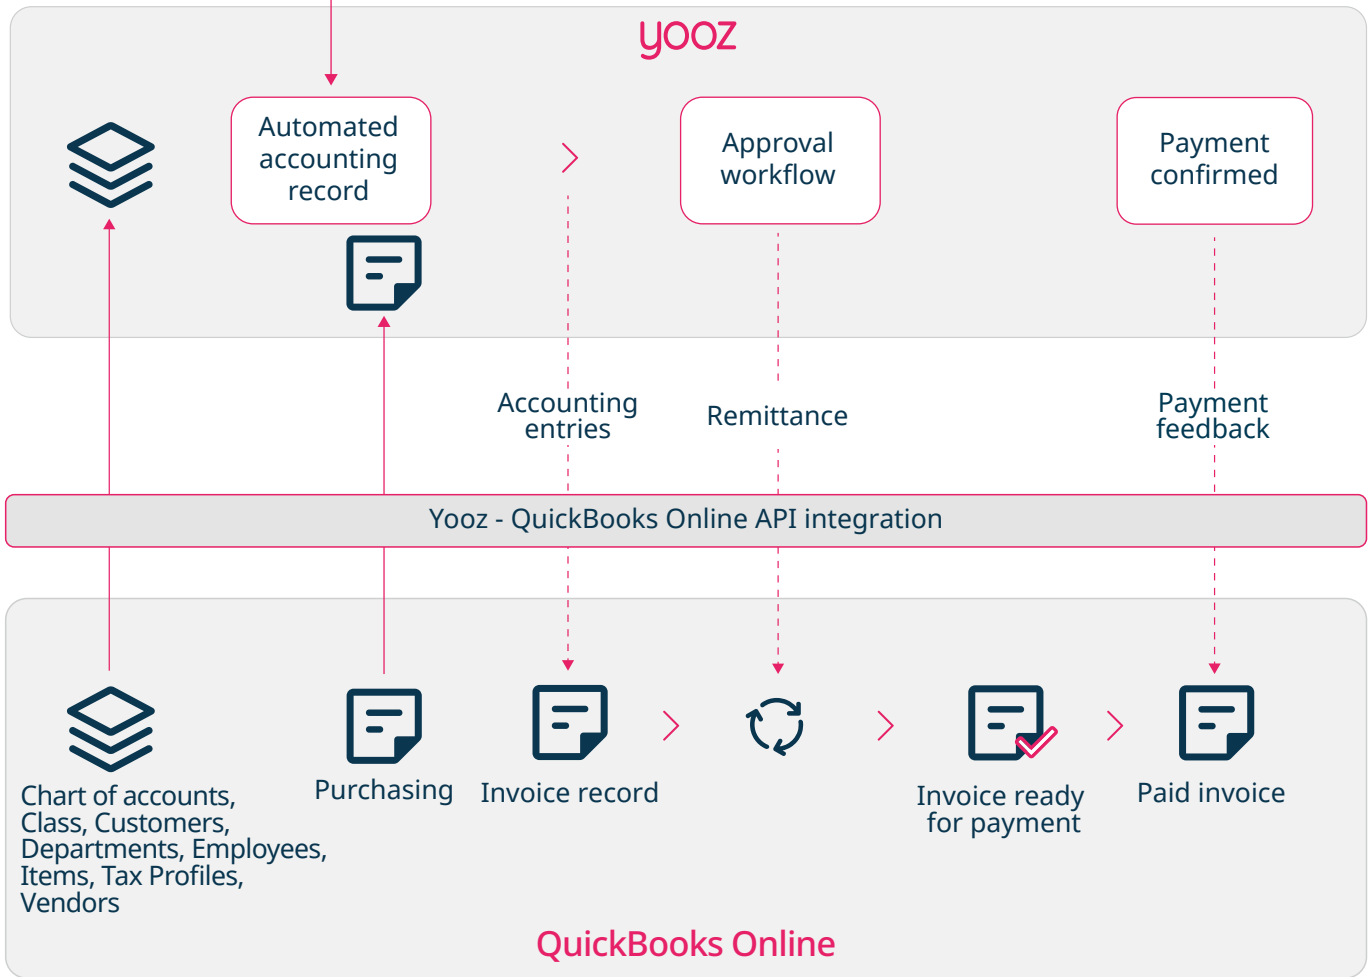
yooz

Automated accounting record

Approval workflow

Payment confirmed

Accounting entries

Remittance

Payment feedback

Yooz - QuickBooks Online API integration

Chart of accounts, Class, Customers, Departments, Employees, Items, Tax Profiles, Vendors

Purchasing

Invoice record

Invoice ready for payment

Paid invoice

QuickBooks Online